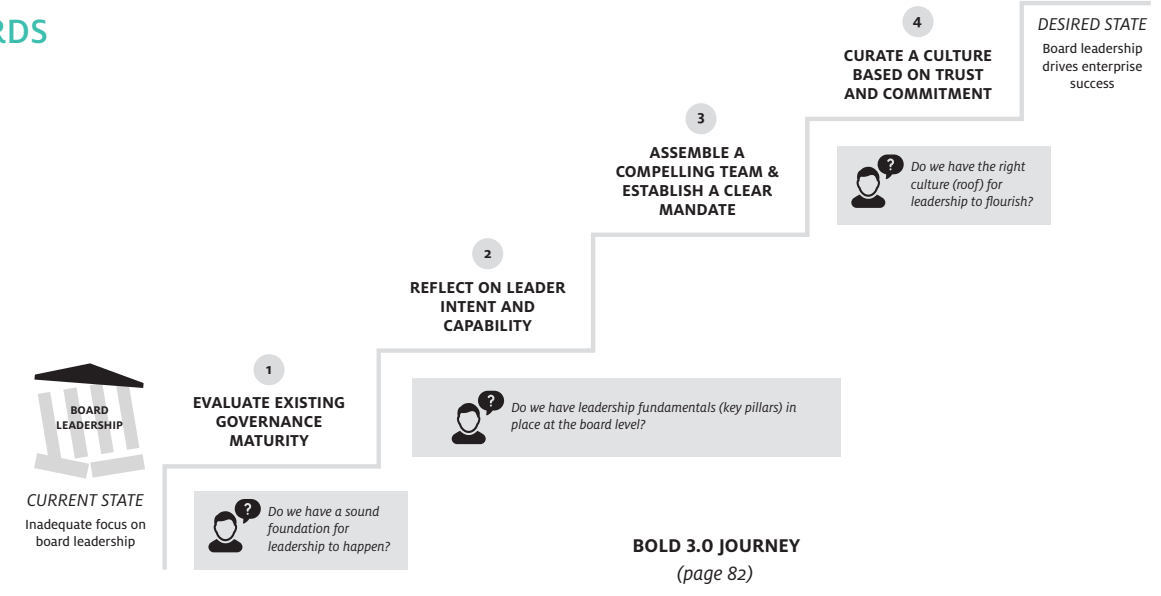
RDS

4

CURATE A CULTURE BASED ON TRUST AND COMMITMENT

DESIRED STATE
Board leadership drives enterprise success

3

ASSEMBLE A COMPELLING TEAM & ESTABLISH A CLEAR MANDATE

?
Do we have the right culture (roof) for leadership to flourish?

2

REFLECT ON LEADER INTENT AND CAPABILITY

BOARD LEADERSHIP

1

EVALUATE EXISTING GOVERNANCE MATURITY

?
Do we have leadership fundamentals (key pillars) in place at the board level?

CURRENT STATE
Inadequate focus on board leadership

?
Do we have a sound foundation for leadership to happen?

BOLD 3.0 JOURNEY
(page 82)